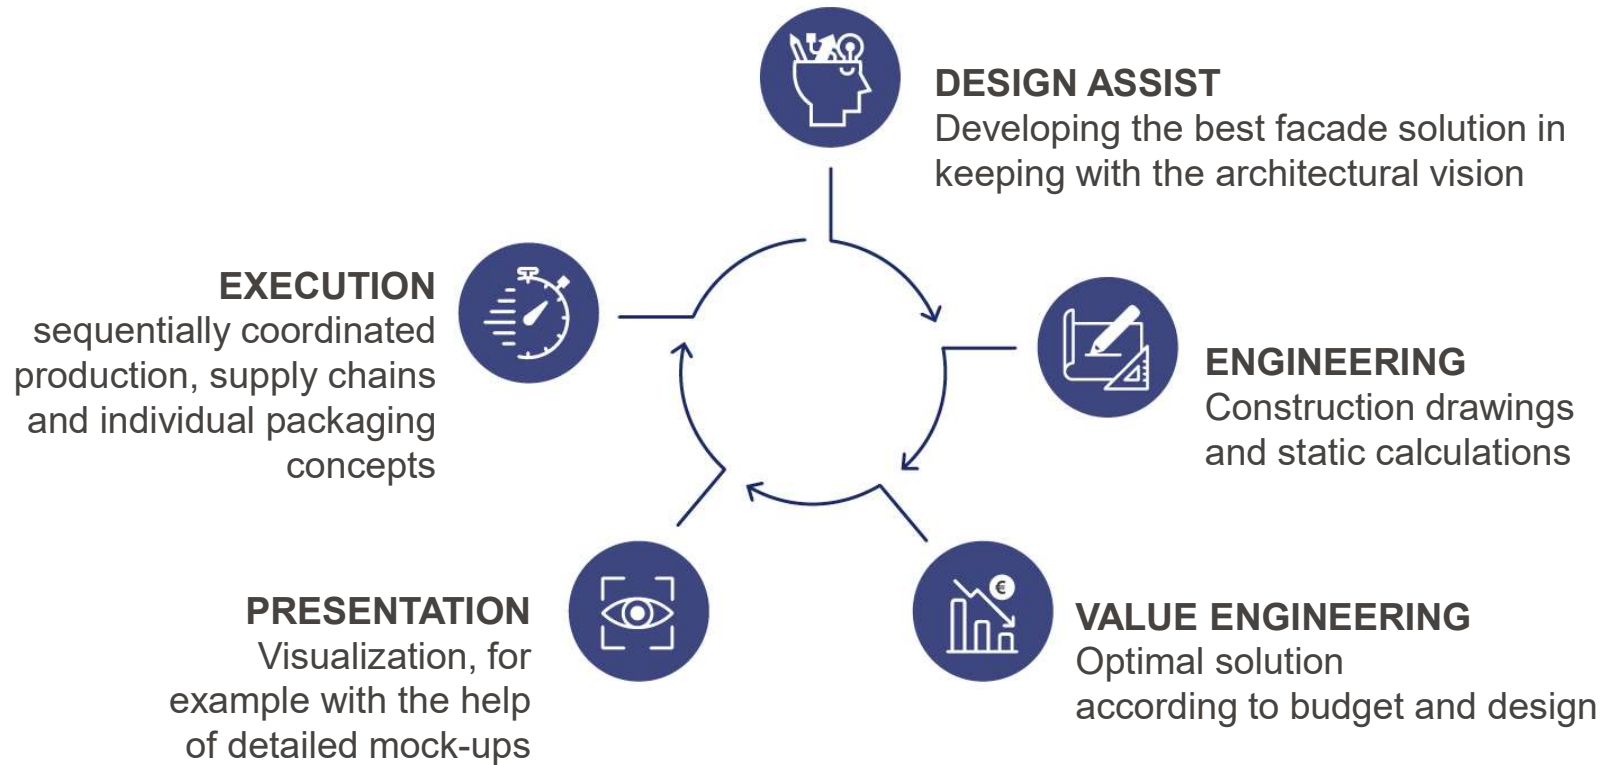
DESIGN ASSIST
Developing the best facade solution in keeping with the architectural vision

EXECUTION
sequentially coordinated production, supply chains and individual packaging concepts

ENGINEERING
Construction drawings and static calculations

PRESENTATION
Visualization, for example with the help of detailed mock-ups

VALUE ENGINEERING
Optimal solution according to budget and design